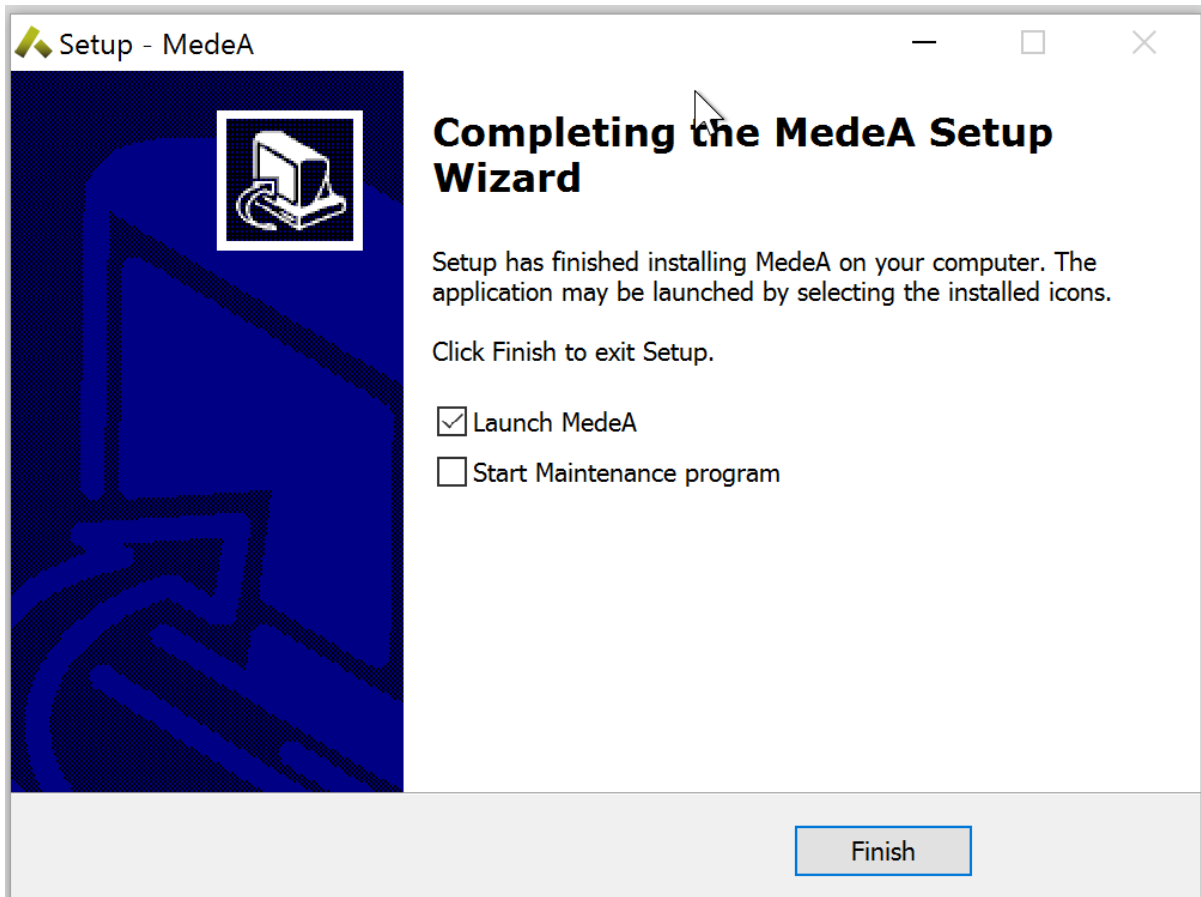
Setup - MedeA

Completing the MedeA Setup Wizard

Setup has finished installing MedeA on your computer. The application may be launched by selecting the installed icons.

Click Finish to exit Setup.

Launch MedeA

Start Maintenance program

Finish